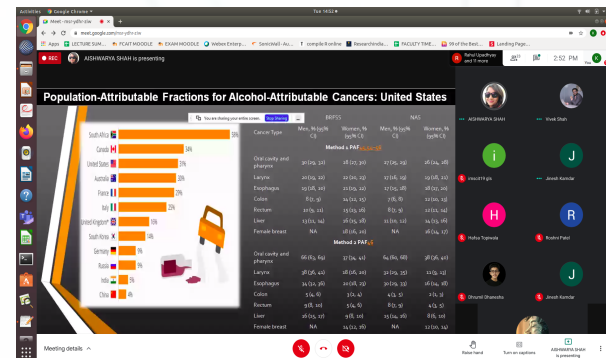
Activities Google Chrome Tue 14:52

Meet - mcr-ydhr-sbe

meet.google.com/mcr-ydhr-sbe

Apps LECTURE SUM... PCAT MOODLE EXAM MOODLE Webex Enterp... Sanskrit43 - Au... compile R online Researchinda... FACULTY TIME... 09 of the Best... Landing Page...

REC AISHWARYA SHAH is presenting

Rahul Upadhyay and 11 more

2:52 PM You

Population-Attributable Fractions for Alcohol-Attributable Cancers: United States

You are sharing your entire screen. Stop sharing

South Africa 59%
Canada 34%
United States 33%
Australia 28%
France 27%
Italy 25%
United Kingdom* 19%
South Korea 14%
Germany 11%
Russia 8%
India 5%
China 4%

| Cancer Type | BRFSS Men, % (95% CI) | BRFSS Women, % (95% CI) | NAS Men, % (95% CI) | NAS Women, % (95% CI) |
|---|---|---|---|---|
| Method 1 PAF |  |  |  |  |
| Oral cavity and pharynx | 30 (29, 32) | 18 (27, 30) | 27 (25, 29) | 26 (24, 28) |
| Larynx | 20 (19, 22) | 22 (20, 23) | 17 (16, 19) | 19 (18, 21) |
| Esophagus | 19 (18, 20) | 22 (19, 21) | 17 (15, 18) | 18 (22, 21) |
| Colon | 8 (7, 9) | 14 (12, 15) | 7 (6, 8) | 12 (11, 13) |
| Rectum | 10 (9, 11) | 15 (13, 16) | 8 (7, 9) | 12 (11, 14) |
| Liver | 13 (12, 14) | 16 (15, 18) | 11 (10, 12) | 14 (13, 15) |
| Female breast | NA | 18 (16, 20) | NA | 16 (14, 17) |
| Method 2 PAF |  |  |  |  |
| Oral cavity and pharynx | 66 (63, 69) | 37 (34, 41) | 64 (60, 68) | 38 (36, 41) |
| Larynx | 38 (36, 41) | 18 (16, 20) | 32 (29, 35) | 12 (9, 13) |
| Esophagus | 34 (32, 36) | 26 (28, 29) | 30 (29, 33) | 16 (14, 18) |
| Colon | 5 (4, 6) | 3 (2, 4) | 4 (3, 5) | 2 (1, 3) |
| Rectum | 9 (8, 10) | 5 (4, 6) | 8 (7, 9) | 4 (3, 5) |
| Liver | 26 (23, 27) | 9 (8, 10) | 25 (24, 26) | 8 (8, 10) |
| Female breast | NA | 14 (12, 16) | NA | 12 (10, 14) |

AISHWARYA SHAH
Vivek Shah
vinod19 gls
Jinesh Kamdar
Hofiza Topiwala
Roshni Patel
Dhrumil Bhanushali
Jinesh Kamdar

Meeting details

Raise hand
Turn on captions
AISHWARYA SHAH is presenting